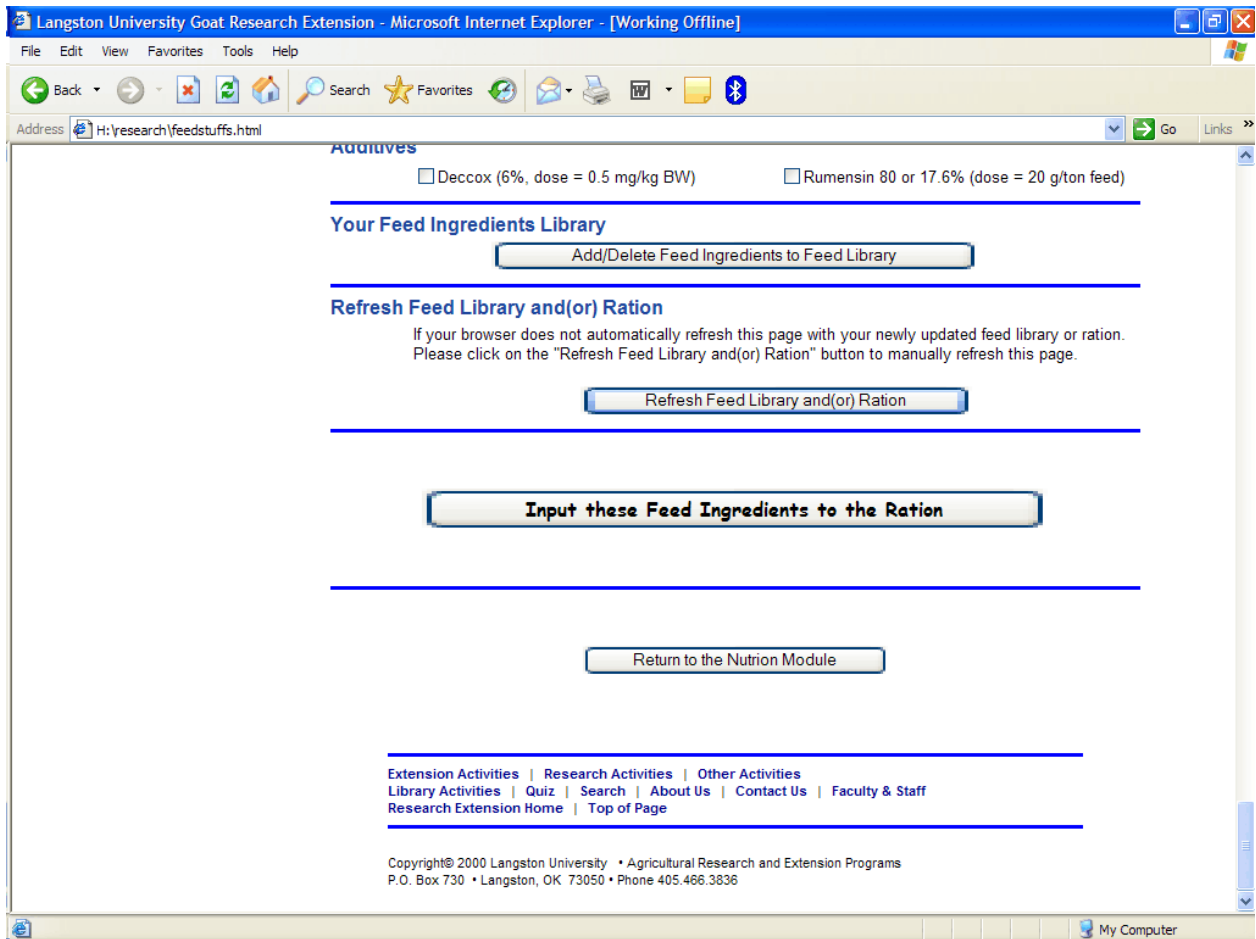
Langston University Goat Research Extension - Microsoft Internet Explorer - [Working Offline]

File Edit View Favorites Tools Help

Back Search Favorites

Address H:\research\feedstuffs.html Go Links

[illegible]

Deccox (6%, dose = 0.5 mg/kg BW)

Rumensin 80 or 17.6% (dose = 20 g/ton feed)

Your Feed Ingredients Library

Add/Delete Feed Ingredients to Feed Library

Refresh Feed Library and(or) Ration

If your browser does not automatically refresh this page with your newly updated feed library or ration. Please click on the "Refresh Feed Library and(or) Ration" button to manually refresh this page.

Refresh Feed Library and(or) Ration

Input these Feed Ingredients to the Ration

Return to the Nutrion Module

Extension Activities | Research Activities | Other Activities
Library Activities | Quiz | Search | About Us | Contact Us | Faculty & Staff
Research Extension Home | Top of Page

Copyright© 2000 Langston University • Agricultural Research and Extension Programs
P.O. Box 730 • Langston, OK 73050 • Phone 405.466.3836

My Computer